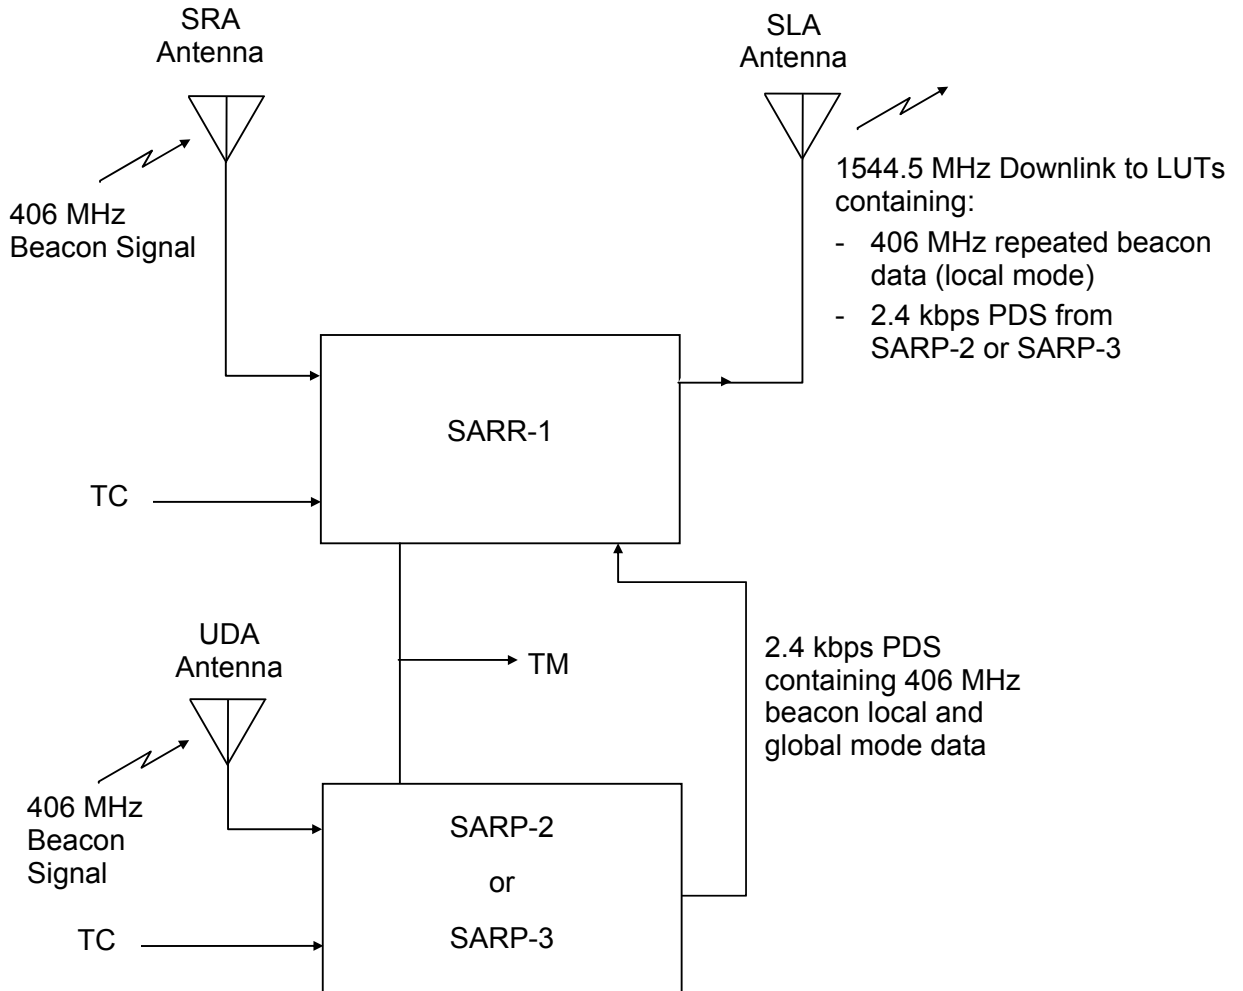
SRA
Antenna

SLA
Antenna

406 MHz
Beacon Signal

1544.5 MHz Downlink to LUTs containing:

- 406 MHz repeated beacon data (local mode)
- 2.4 kbps PDS from SARP-2 or SARP-3

SARR-1

TC

UDA
Antenna

TM

2.4 kbps PDS containing 406 MHz beacon local and global mode data

406 MHz
Beacon
Signal

SARP-2
or
SARP-3

TC